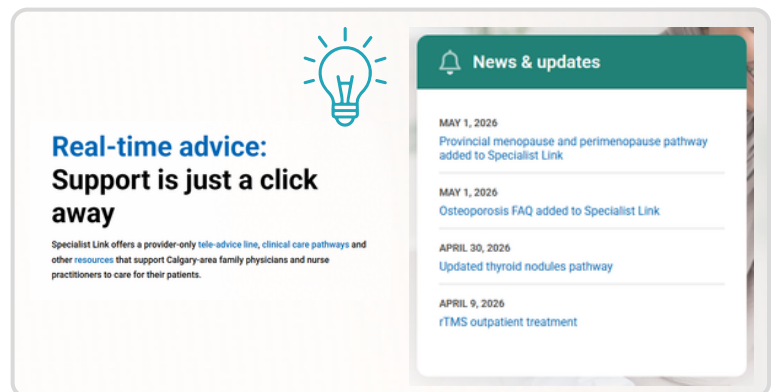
Real-time advice:
Support is just a click away

Specialist Link offers a provider-only tele-advice line, clinical care pathways and other resources that support Calgary-area family physicians and nurse practitioners to care for their patients.

News & updates

MAY 1, 2026
Provincial menopause and perimenopause pathway added to Specialist Link

MAY 1, 2026
Osteoporosis FAQ added to Specialist Link

APRIL 30, 2026
Updated thyroid nodules pathway

APRIL 9, 2026
rTMS outpatient treatment